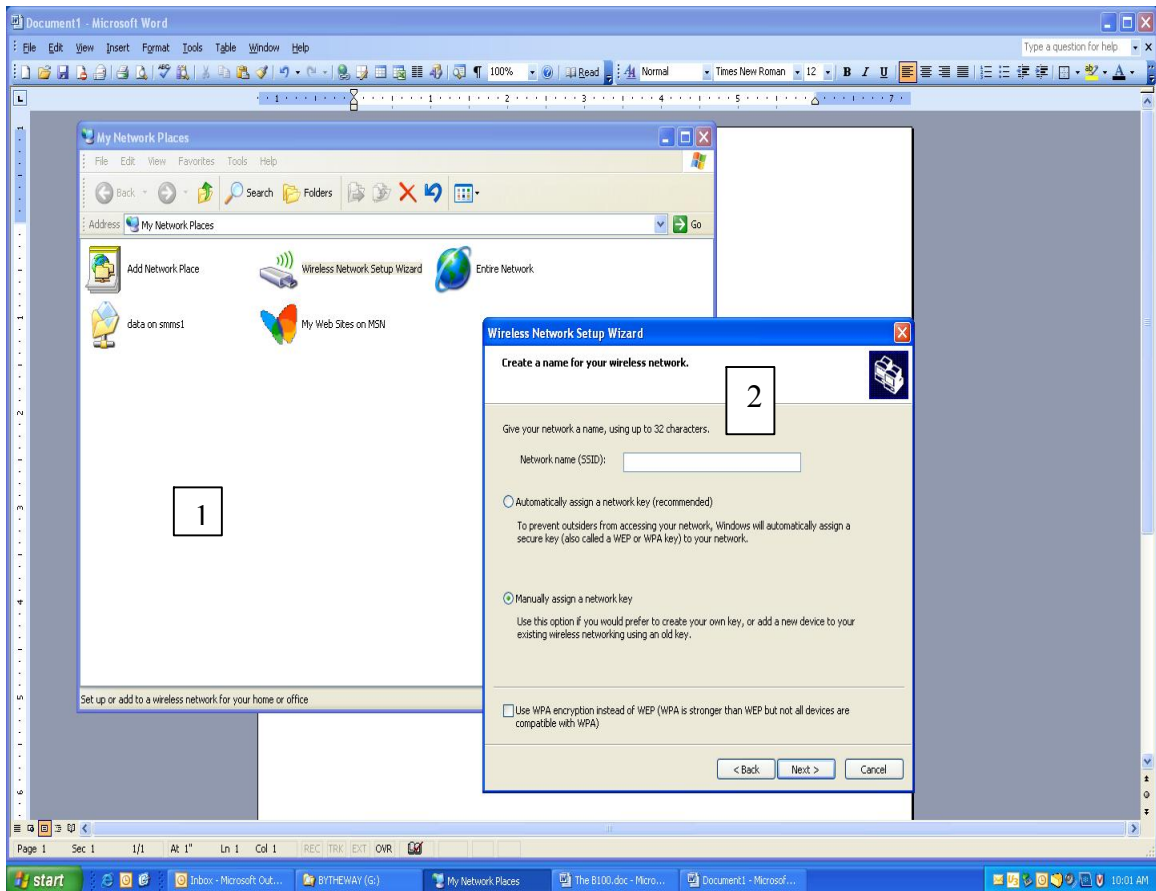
Document1 - Microsoft Word

File Edit View Insert Format Tools Table Window Help

Type a question for help

100% Read Normal Times New Roman 12 B I U

My Network Places

File Edit View Favorites Tools Help

Back Search Folders

Address My Network Places Go

Add Network Place

Wireless Network Setup Wizard

Entire Network

data on smms1

My Web Sites on MSN

1

Set up or add to a wireless network for your home or office

Wireless Network Setup Wizard

Create a name for your wireless network.

2

Give your network a name, using up to 32 characters.

Network name (SSID):

Automatically assign a network key (recommended)

To prevent outsiders from accessing your network, Windows will automatically assign a secure key (also called a WEP or WPA key) to your network.

Manually assign a network key

Use this option if you would prefer to create your own key, or add a new device to your existing wireless networking using an old key.

Use WPA encryption instead of WEP (WPA is stronger than WEP but not all devices are compatible with WPA)

< Back Next > Cancel

Page 1 Sec 1 1/1 At 1" Ln 1 Col 1 REC TRK EXT OVR

start Inbox - Microsoft Out... BYTHEWAY (G:) My Network Places The B100.doc - Micro... Document1 - Microsof... 10:01 AM